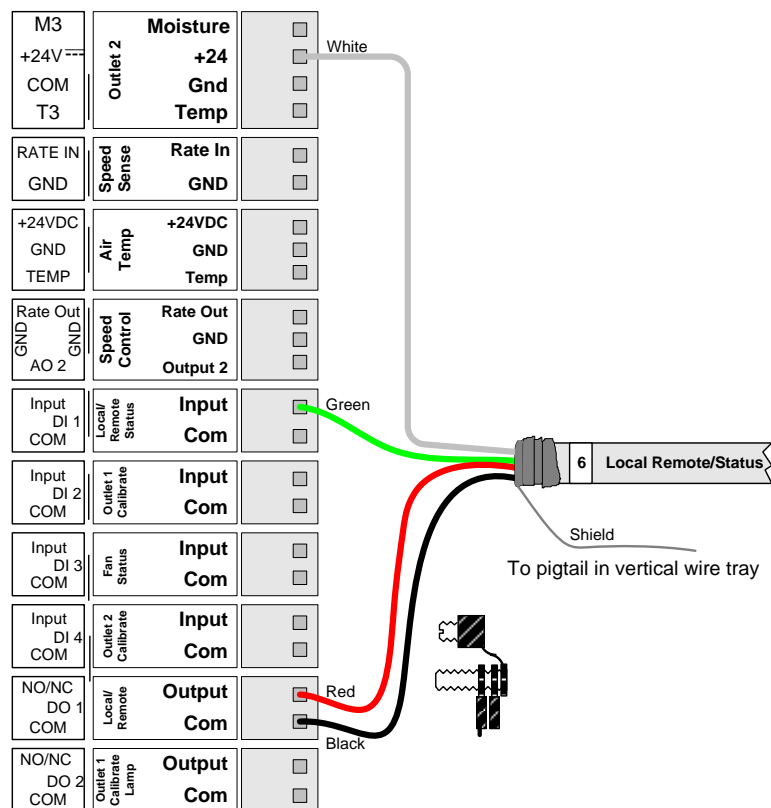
M3
+24V
COM
T3

Outlet 2
Moisture
+24
Gnd
Temp

White

RATE IN
GND

Speed Sense
Rate In
GND

+24VDC
GND
TEMP

Air Temp
+24VDC
GND
Temp

Rate Out
GND GND
AO 2

Speed Control
Rate Out
GND
Output 2

Input
DI 1
COM

Local/ Remote Status
Input
Com

Green

6 Local Remote/Status

Input
DI 2
COM

Outlet 1 Calibrate
Input
Com

Shield

To pigtail in vertical wire tray

Input
DI 3
COM

Fan Status
Input
Com

Input
DI 4
COM

Outlet 2 Calibrate
Input
Com

NO/NC
DO 1
COM

Local/ Remote
Output
Com

Red
Black

NO/NC
DO 2
COM

Outlet 1 Calibrate Lamp
Output
Com